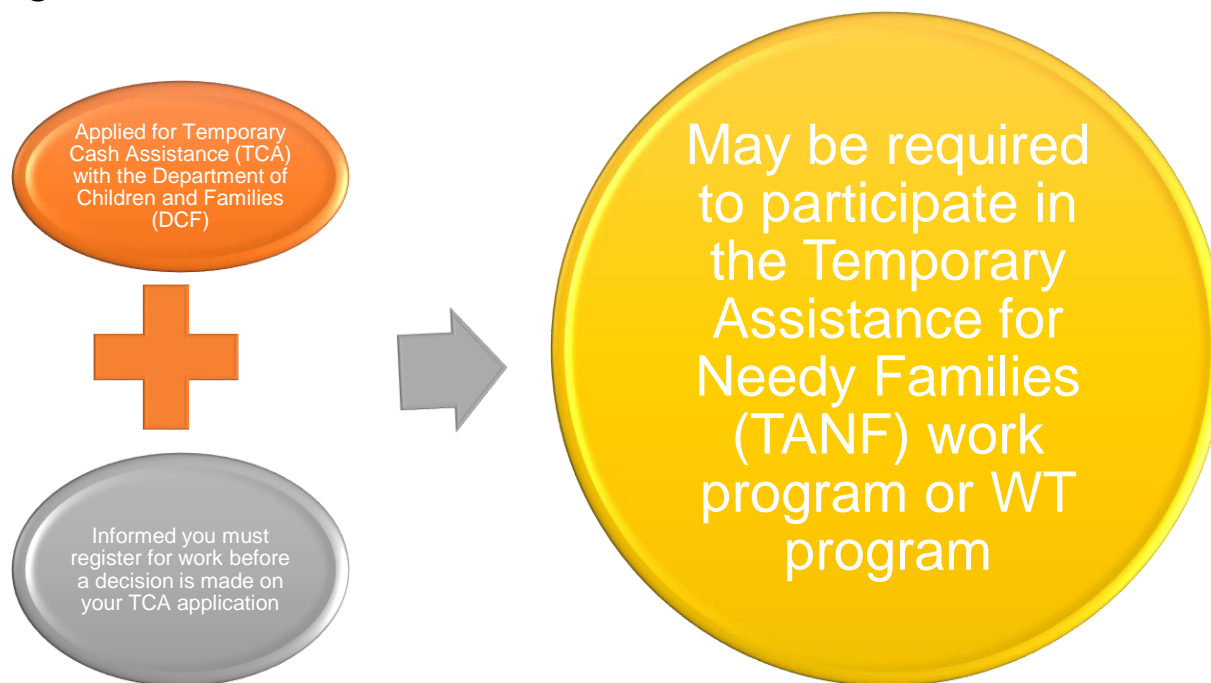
Applied for Temporary Cash Assistance (TCA) with the Department of Children and Families (DCF)

Informed you must register for work before a decision is made on your TCA application

May be required to participate in the Temporary Assistance for Needy Families (TANF) work program or WT program